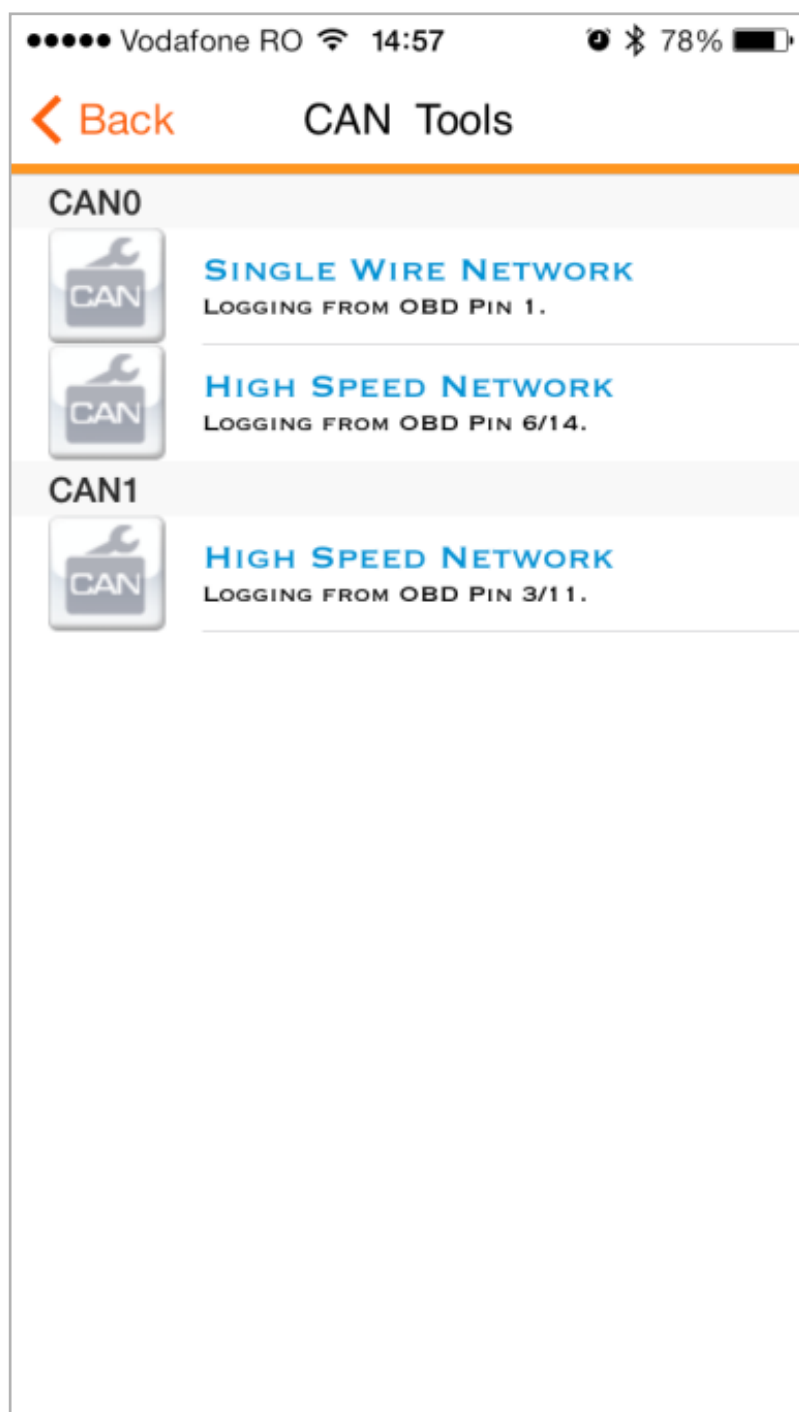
●●●●● Vodafone RO 14:57 78%

Back CAN Tools

CAN0

CAN

Single Wire Network
Logging from OBD Pin 1.

CAN

High Speed Network
Logging from OBD Pin 6/14.

CAN1

CAN

High Speed Network
Logging from OBD Pin 3/11.